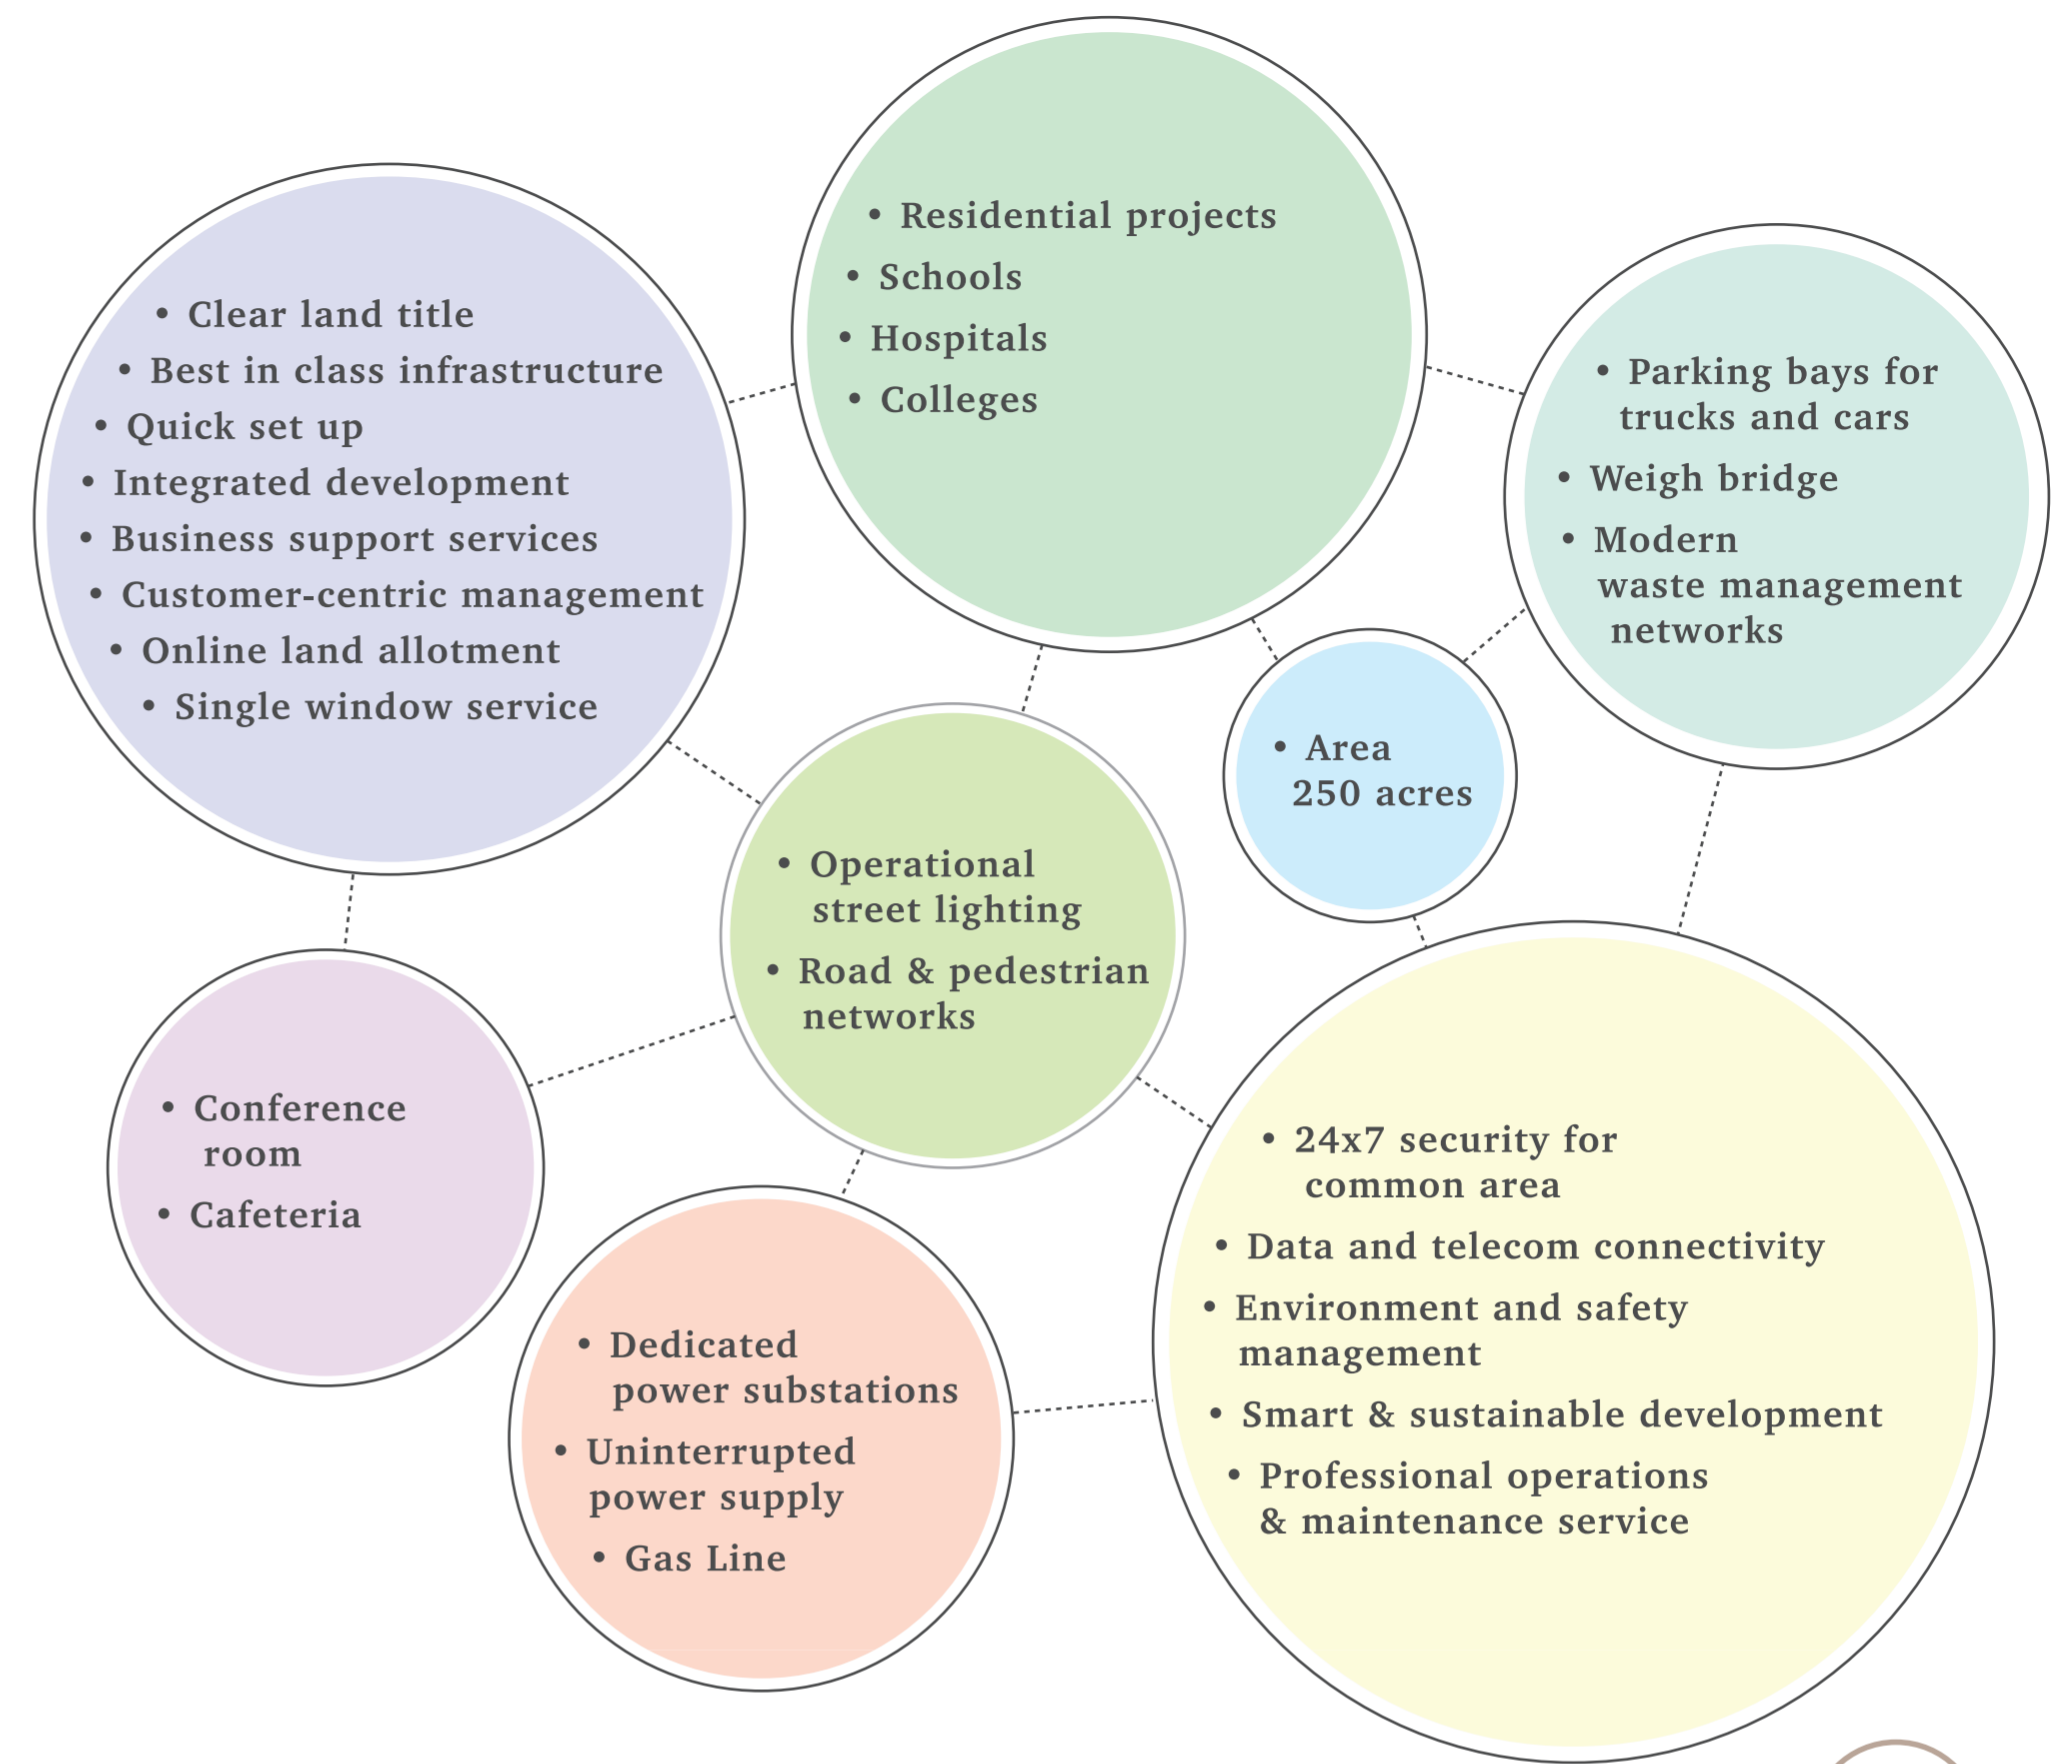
• Clear land title
• Best in class infrastructure
• Quick set up
• Integrated development
• Business support services
• Customer-centric management
• Online land allotment
• Single window service

• Residential projects
• Schools
• Hospitals
• Colleges

• Parking bays for trucks and cars
• Weigh bridge
• Modern waste management networks

• Area 250 acres

• Operational street lighting
• Road & pedestrian networks

• Conference room
• Cafeteria

• Dedicated power substations
• Uninterrupted power supply
• Gas Line

• 24x7 security for common area
• Data and telecom connectivity
• Environment and safety management
• Smart & sustainable development
• Professional operations & maintenance service